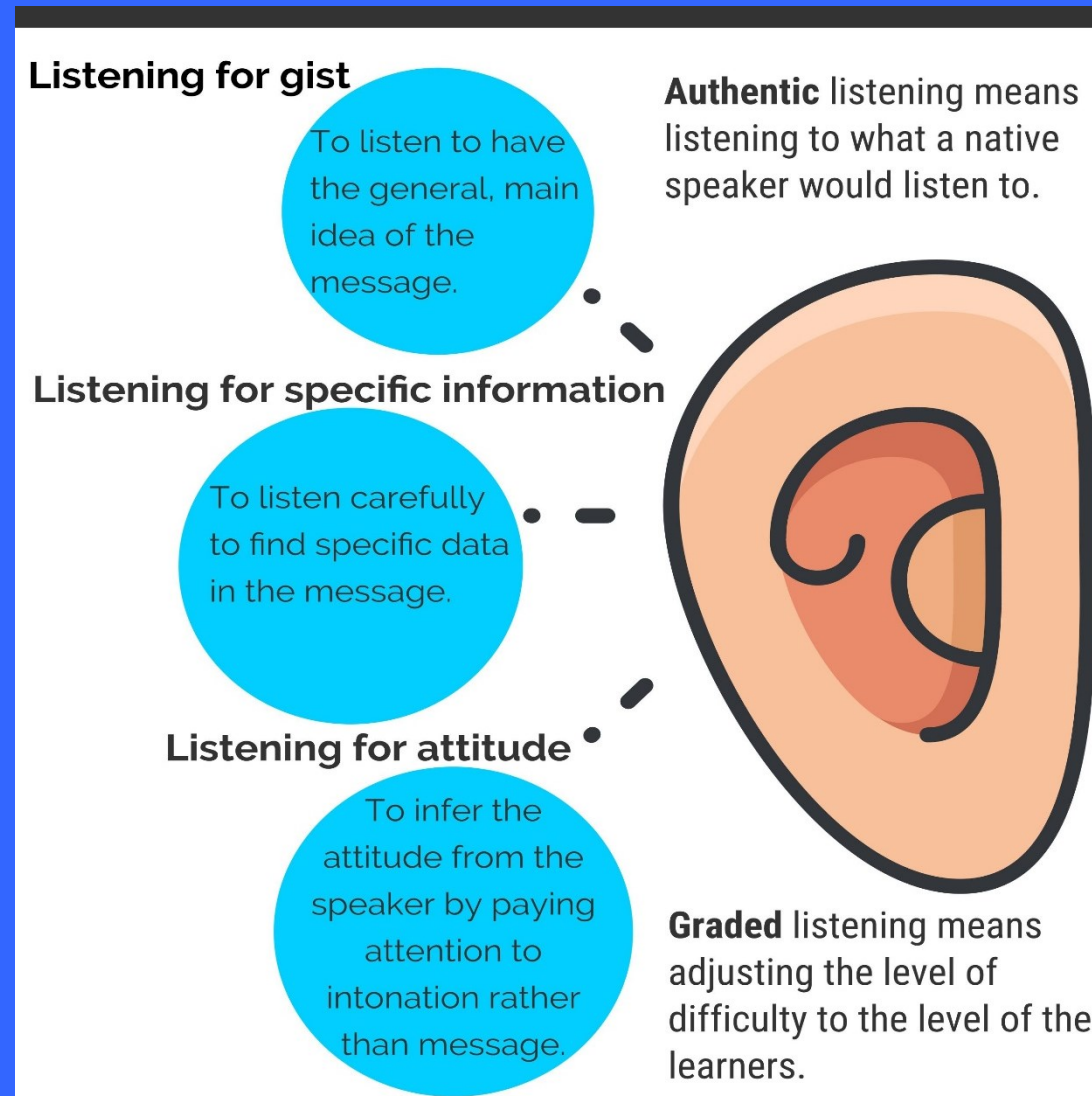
Listening for gist

To listen to have the general, main idea of the message.

Authentic listening means listening to what a native speaker would listen to.

Listening for specific information

To listen carefully to find specific data in the message.

Listening for attitude

To infer the attitude from the speaker by paying attention to intonation rather than message.

Graded listening means adjusting the level of difficulty to the level of the learners.